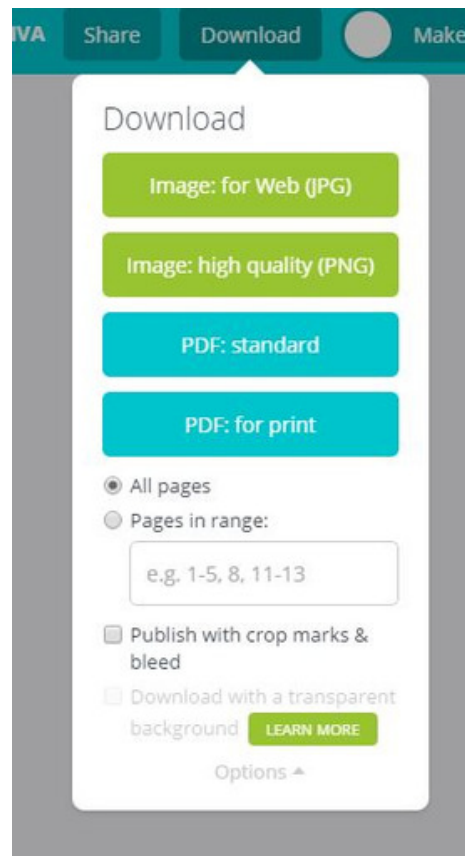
IVA Share Download Make

Download

Image: for Web (JPG)

Image: high quality (PNG)

PDF: standard

PDF: for print

All pages

Pages in range:

e.g. 1-5, 8, 11-13

Publish with crop marks & bleed

Download with a transparent background LEARN MORE

Options ▲